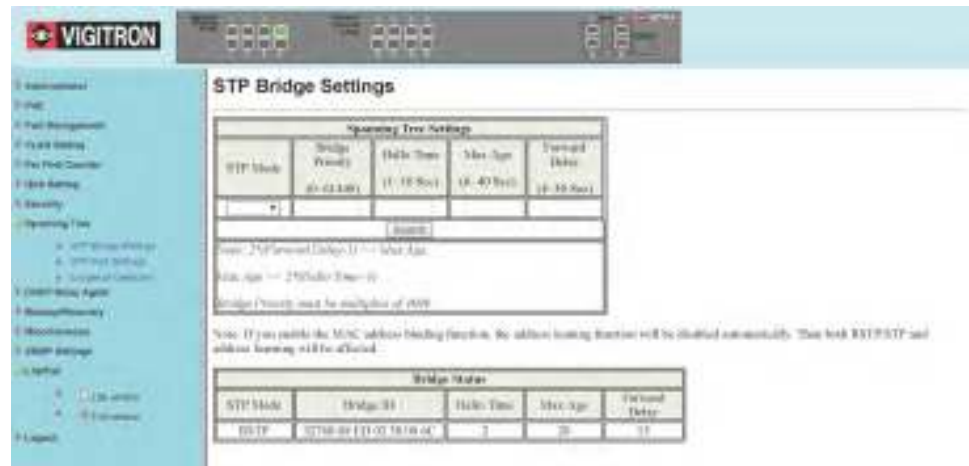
VIGITRON

STP Bridge Settings

| Spanning Tree Settings | | | | |
|---|---|---|---|---|
| STP Mode | Bridge Priority (0-61440) | Hello Time (1-10 Sec) | Max Age (6-40 Sec) | Forward Delay (4-30 Sec) |
| | | | | |

Submit

Note: 2*(Forward Delay-1) >= Max Age

Max Age >= 2*(Hello Time+1)

Bridge Priority must be multiples of 4096

Note: If you enable the MAC address binding function, the address learning function will be disabled automatically. Then both RSTP/STP and address learning will be affected.

| Bridge Status | | | | |
|---|---|---|---|---|
| STP Mode | Bridge ID | Hello Time | Max Age | Forward Delay |
| RSTP | 32768-00-E0-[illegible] | 2 | 20 | 15 |

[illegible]
Logout